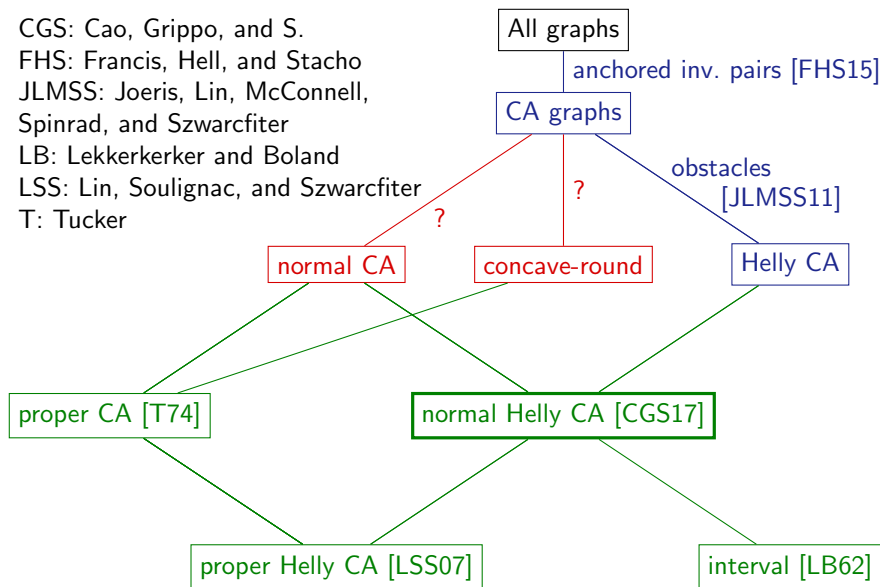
CGS: Cao, Grippo, and S.
FHS: Francis, Hell, and Stacho
JLMSS: Joeris, Lin, McConnell, Spinrad, and Szwarcfiter
LB: Lekkerkerker and Boland
LSS: Lin, Soulignac, and Szwarcfiter
T: Tucker

All graphs
anchored inv. pairs [FHS15]
CA graphs
?
?
obstacles [JLMSS11]
normal CA
concave-round
Helly CA
proper CA [T74]
normal Helly CA [CGS17]
proper Helly CA [LSS07]
interval [LB62]